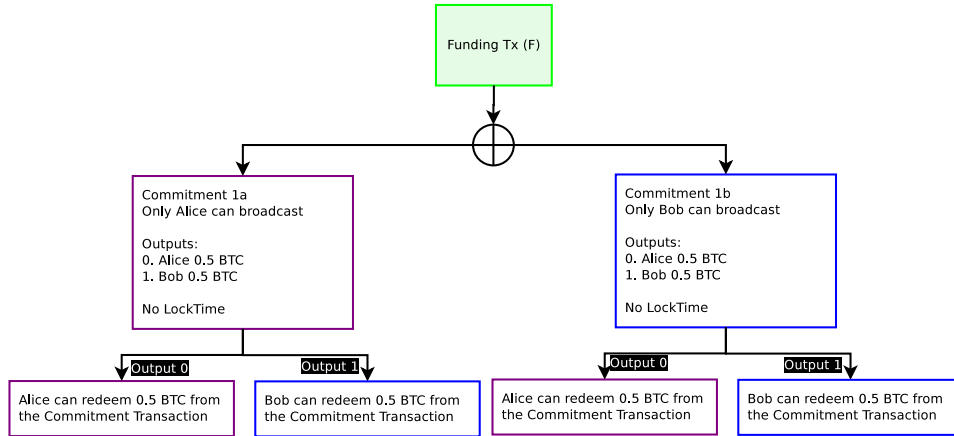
Funding Tx (F)

Commitment 1a
Only Alice can broadcast

Outputs:
0. Alice 0.5 BTC
1. Bob 0.5 BTC

No LockTime

Output 0

Output 1

Alice can redeem 0.5 BTC from the Commitment Transaction

Bob can redeem 0.5 BTC from the Commitment Transaction

Commitment 1b
Only Bob can broadcast

Outputs:
0. Alice 0.5 BTC
1. Bob 0.5 BTC

No LockTime

Output 0

Output 1

Alice can redeem 0.5 BTC from the Commitment Transaction

Bob can redeem 0.5 BTC from the Commitment Transaction